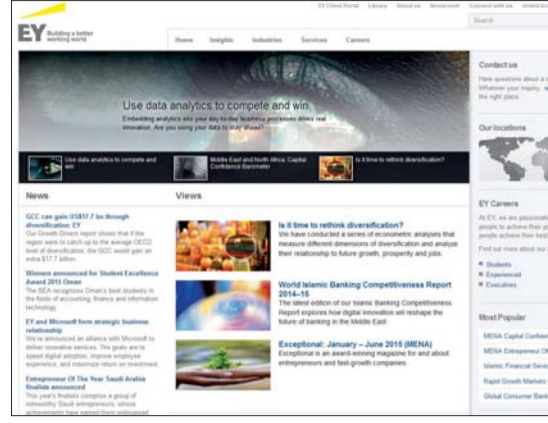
EY Building a better working world

EY Client Portal Library About us Newsroom Connect with us United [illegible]

Search

Home Insights Industries Services Careers

Use data analytics to compete and win

Embedding analytics into your day to day business processes drives real innovation. Are you using your data to stay ahead?

Use data analytics to compete and win

Middle East and North Africa: Capital Confidence Barometer

Is it time to rethink diversification?

News

GCC can gain US$17.7 bn through diversification: EY

Our Growth Drivers report shows that if the region were to catch up to the average OECD level of diversification, the GCC would gain an extra $17.7 billion

Winners announced for Student Excellence Award 2015 Oman

The SEA recognizes Oman's best students in the fields of accounting, finance and information technology.

EY and Microsoft form strategic business relationship

We've announced an alliance with Microsoft to deliver innovative services. The goals are to speed digital adoption, improve employee experience, and maximize return on investment.

Entrepreneur Of The Year Saudi Arabia finalists announced

This year's finalists comprise a group of noteworthy Saudi entrepreneurs, whose achievements have earned them widespread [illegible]

Views

Is it time to rethink diversification?

We have conducted a series of econometric analyses that measure different dimensions of diversification and analyze their relationship to future growth, prosperity and jobs.

World Islamic Banking Competitiveness Report 2014–15

The latest edition of our Islamic Banking Competitiveness Report explores how digital innovation will reshape the future of banking in the Middle East.

Exceptional: January – June 2015 (MENA)

Exceptional is an award-winning magazine for and about entrepreneurs and fast-growth companies.

Contact us

Have questions about a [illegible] Whatever your inquiry, w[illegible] the right place.

Our locations

EY Careers

At EY, we are passionate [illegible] people to achieve their p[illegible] people achieve their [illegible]

Find out more about our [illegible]

Students
Experienced
Executives

Most Popular

MENA Capital Confiden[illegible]
MENA Entrepreneur Of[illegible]
Islamic Financial Servi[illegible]
Rapid Growth Markets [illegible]
Global Consumer Bank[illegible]